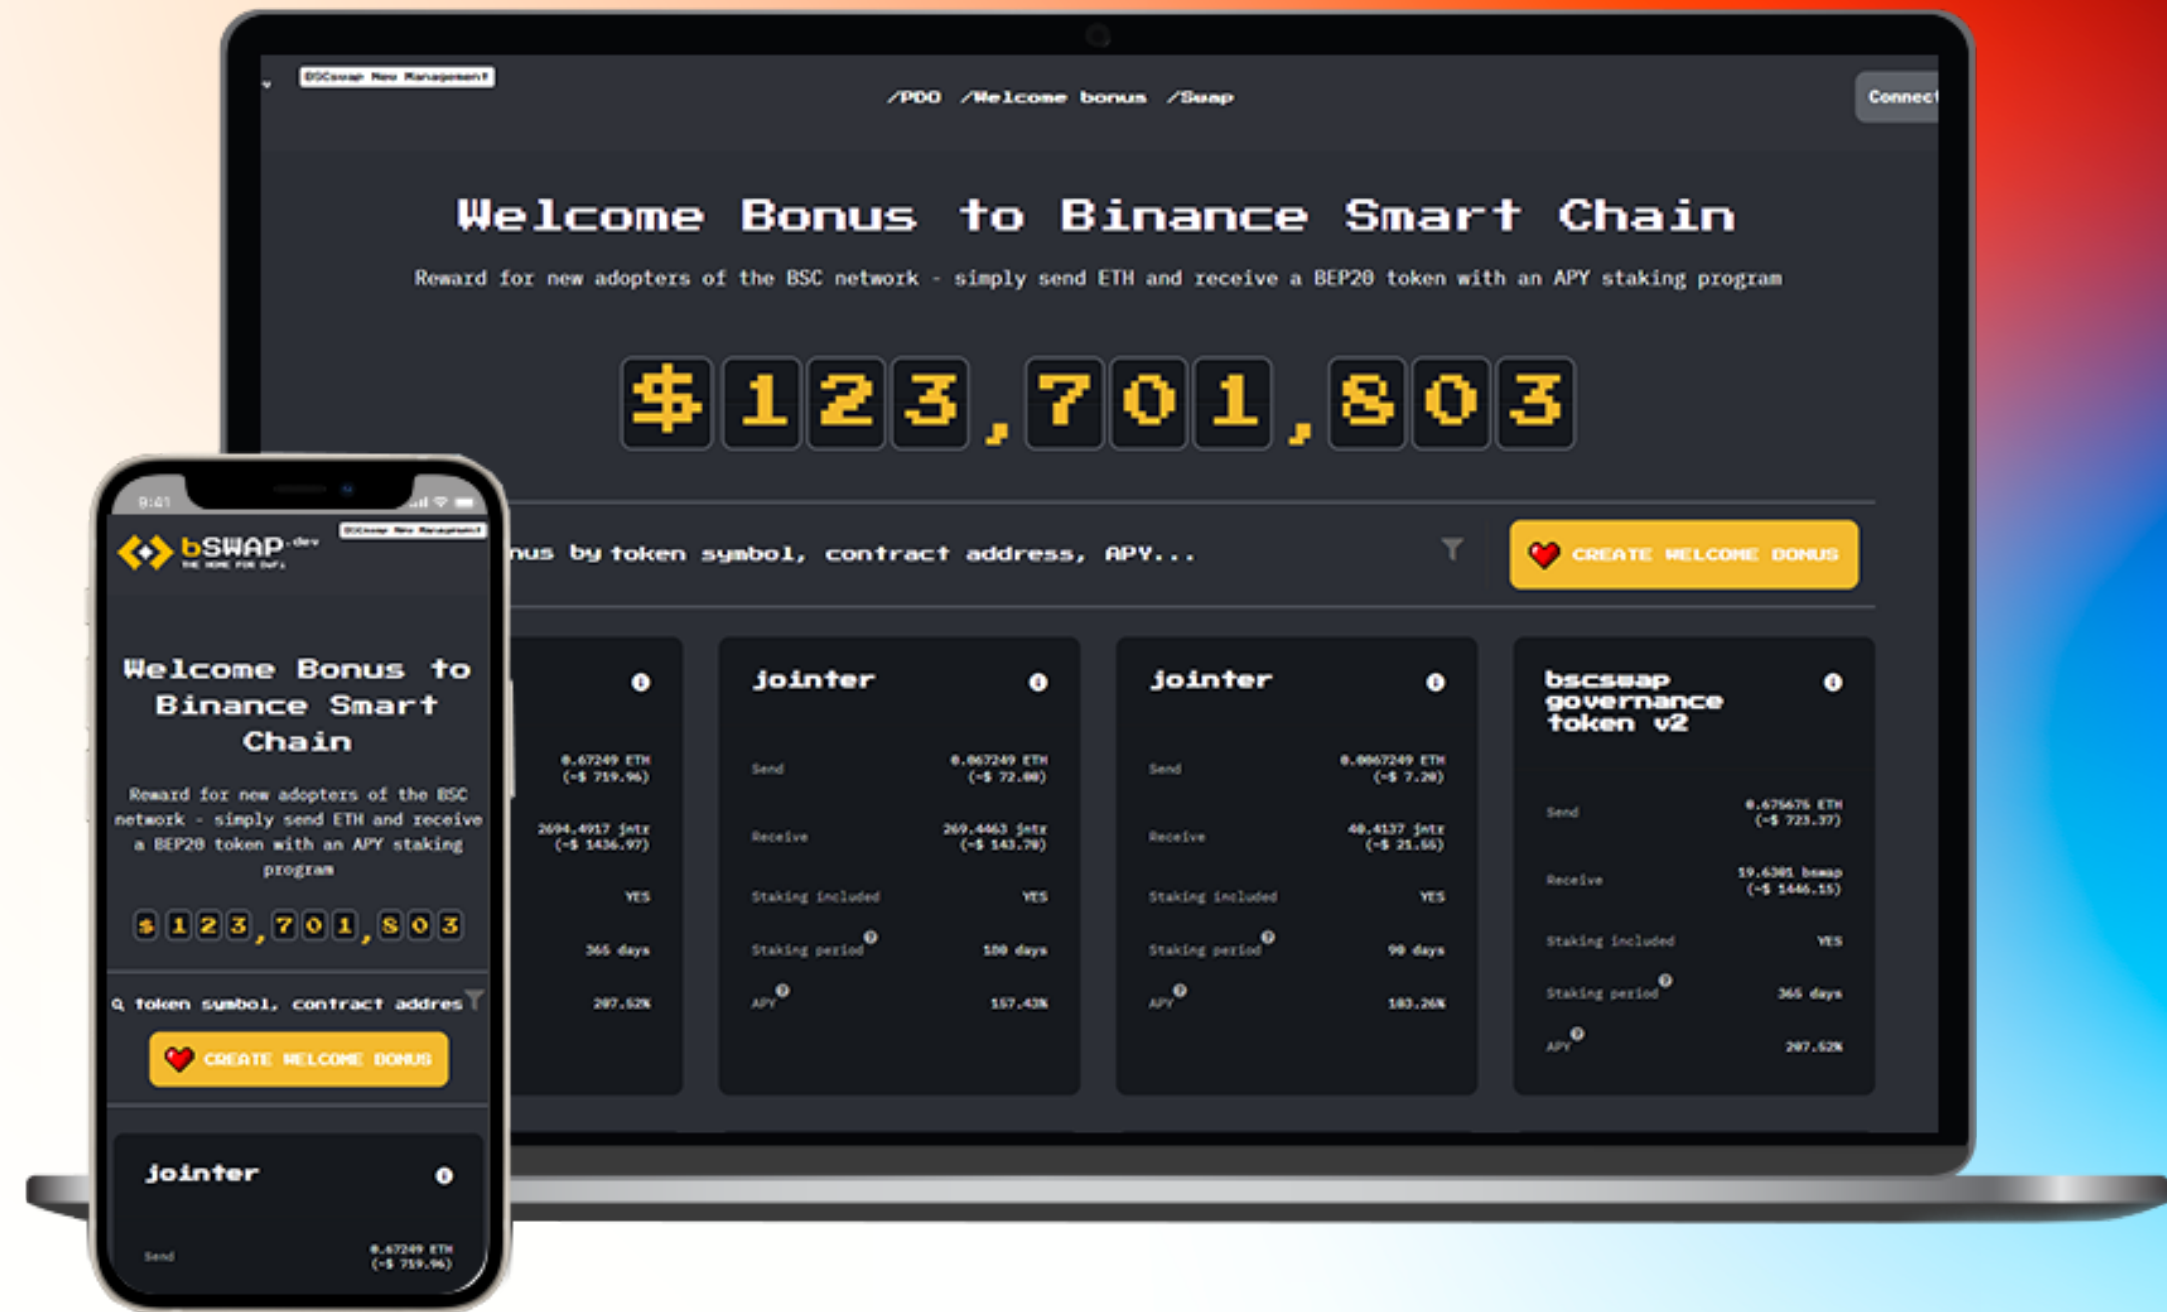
BSCswap New Management

/PDO /Welcome bonus /Swap

Connect

Welcome Bonus to Binance Smart Chain

Reward for new adopters of the BSC network - simply send ETH and receive a BEP20 token with an APY staking program

$123,701,803

nus by token symbol, contract address, APY...

CREATE WELCOME BONUS

0.67249 ETH (~$ 719.96)

2694.4917 jntr (~$ 1436.97)

YES

365 days

207.52%

jointer

Send 0.067249 ETH (~$ 72.00)

Receive 269.4463 jntr (~$ 143.70)

Staking included YES

Staking period 180 days

APY 157.43%

jointer

Send 0.0067249 ETH (~$ 7.20)

Receive 40.4137 jntr (~$ 21.55)

Staking included YES

Staking period 90 days

APY 183.26%

bscswap governance token v2

Send 0.675675 ETH (~$ 723.37)

Receive 19.6301 bswap (~$ 1446.15)

Staking included YES

Staking period 365 days

APY 207.52%

9:41

bSWAP.dev

THE HOME FOR DeFi

BSCswap New Management

Welcome Bonus to Binance Smart Chain

Reward for new adopters of the BSC network - simply send ETH and receive a BEP20 token with an APY staking program

$123,701,803

token symbol, contract addres

CREATE WELCOME BONUS

jointer

Send 0.67249 ETH (~$ 719.96)